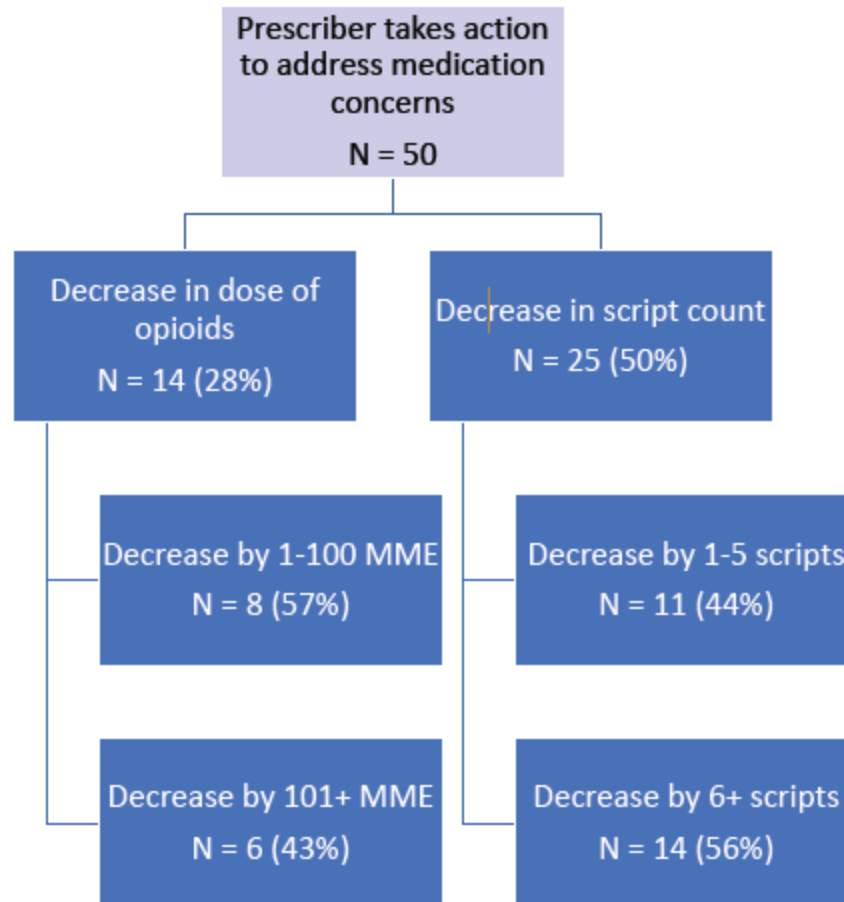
Prescriber takes action to address medication concerns
N = 50

Decrease in dose of opioids
N = 14 (28%)

Decrease by 1-100 MME
N = 8 (57%)

Decrease by 101+ MME
N = 6 (43%)

Decrease in script count
N = 25 (50%)

Decrease by 1-5 scripts
N = 11 (44%)

Decrease by 6+ scripts
N = 14 (56%)